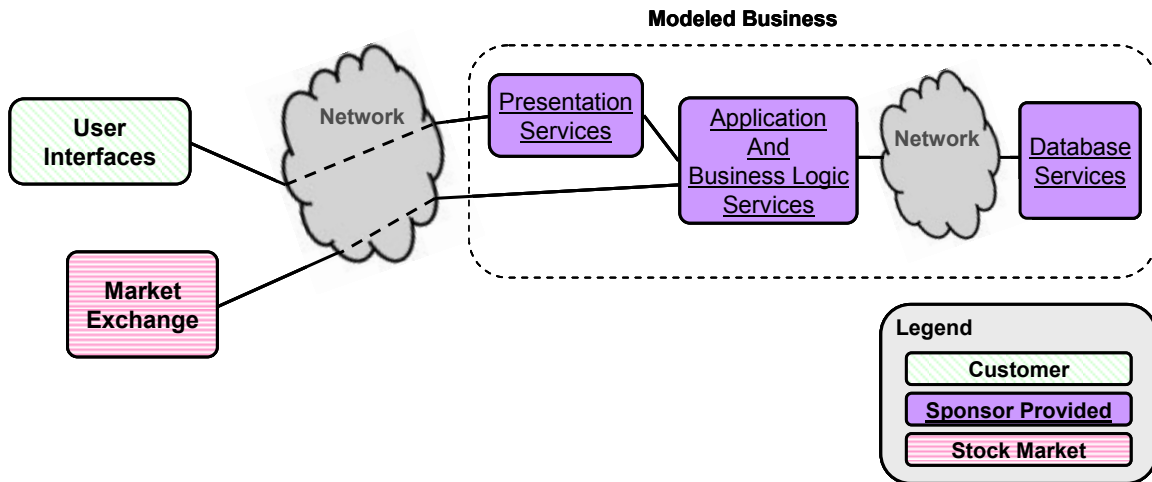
Modeled Business

User Interfaces

Network

Presentation Services

Application And Business Logic Services

Network

Database Services

Market Exchange

Legend

Customer

Sponsor Provided

Stock Market